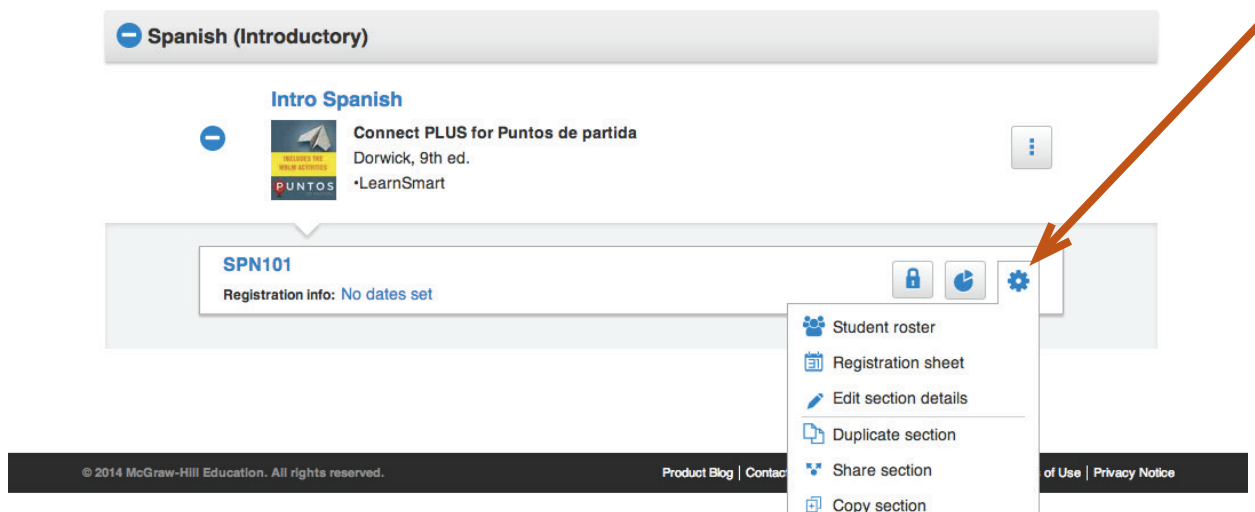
Spanish (Introductory)

Intro Spanish

INCLUDES THE VOLUME ACTIVITIES

PUNTOS

Connect PLUS for Puntos de partida
Dorwick, 9th ed.
•LearnSmart

SPN101
Registration info: No dates set

Student roster
Registration sheet
Edit section details
Duplicate section
Share section
Copy section

© 2014 McGraw-Hill Education. All rights reserved.

Product Blog | Contac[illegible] of Use | Privacy Notice